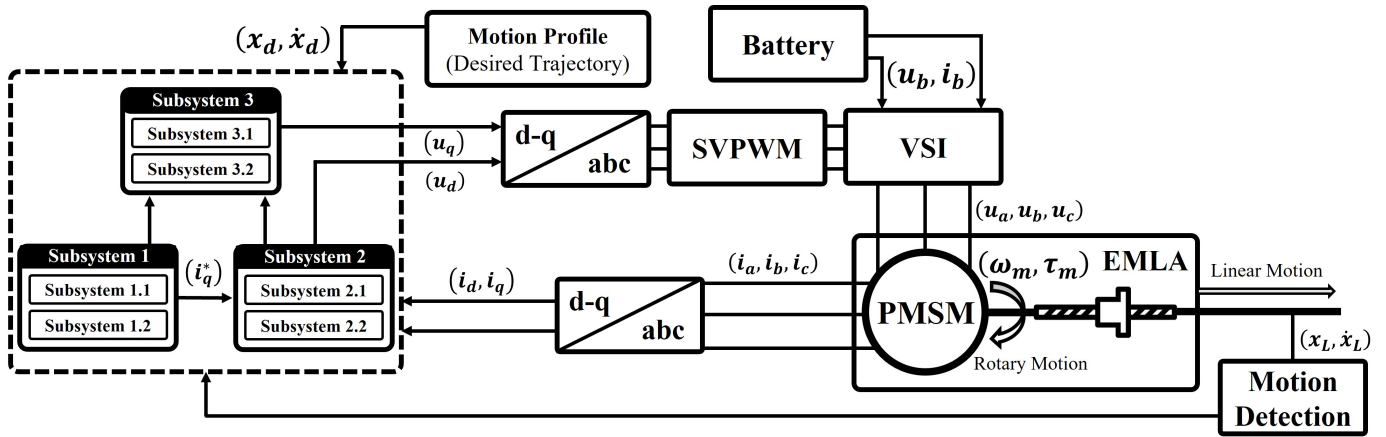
$(x_d, \dot{x}_d)$

Motion Profile
(Desired Trajectory)

Battery

$(u_b, i_b)$

Subsystem 3
Subsystem 3.1
Subsystem 3.2

$(u_q)$

$(u_d)$

d-q
abc

SVPWM

VSI

$(u_a, u_b, u_c)$

Subsystem 1
Subsystem 1.1
Subsystem 1.2

$(i_q^*)$

Subsystem 2
Subsystem 2.1
Subsystem 2.2

$(i_d, i_q)$

d-q
abc

$(i_a, i_b, i_c)$

$(\omega_m, \tau_m)$

EMLA

Linear Motion

PMSM

Rotary Motion

$(x_L, \dot{x}_L)$

Motion Detection